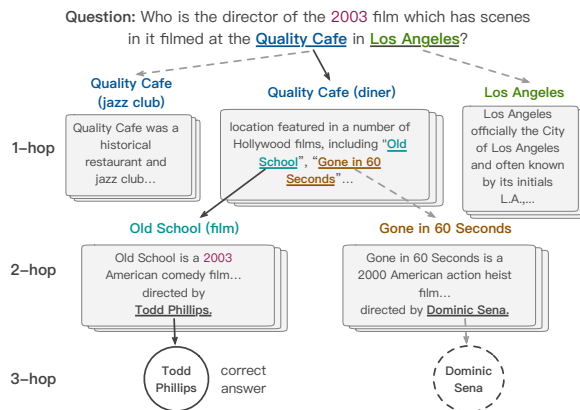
Question: Who is the director of the 2003 film which has scenes in it filmed at the Quality Cafe in Los Angeles?

Quality Cafe (jazz club)

Quality Cafe (diner)

Los Angeles

1–hop

Quality Cafe was a historical restaurant and jazz club...

location featured in a number of Hollywood films, including "Old School", "Gone in 60 Seconds"...

Los Angeles officially the City of Los Angeles and often known by its initials L.A.,...

Old School (film)

Gone in 60 Seconds

2–hop

Old School is a 2003 American comedy film... directed by Todd Phillips.

Gone in 60 Seconds is a 2000 American action heist film... directed by Dominic Sena.

3–hop

Todd Phillips

correct answer

Dominic Sena